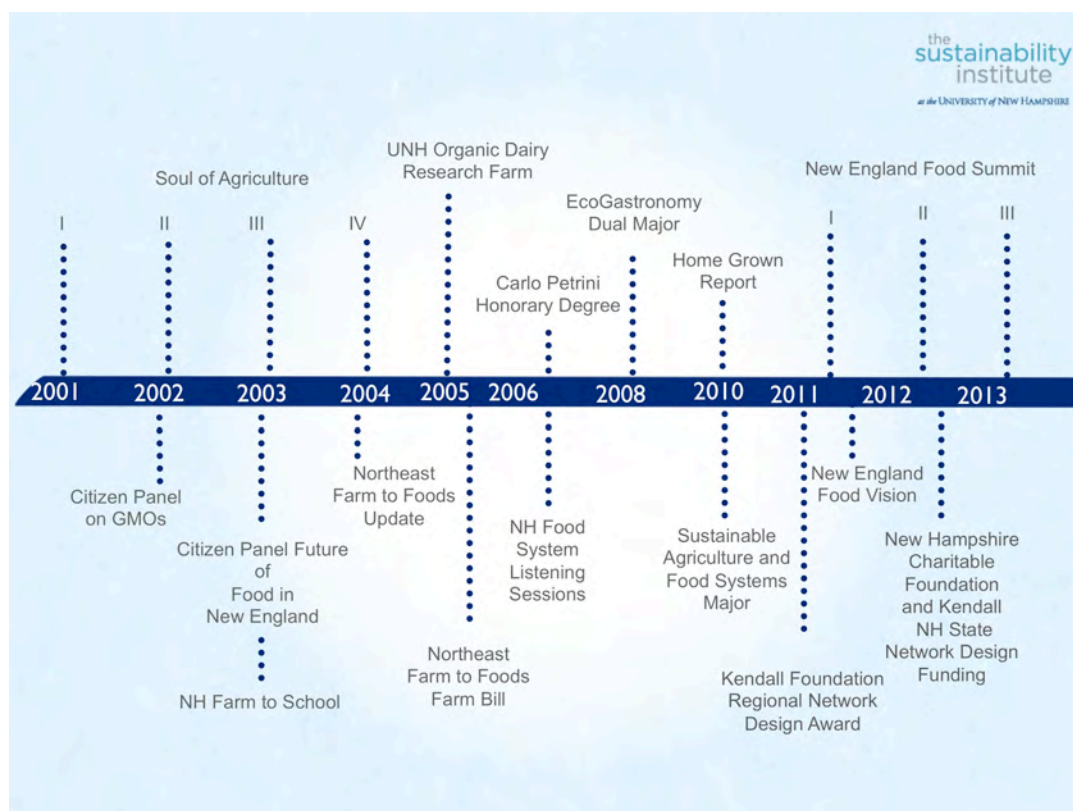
the sustainability institute
at the UNIVERSITY of NEW HAMPSHIRE

Soul of Agriculture

I II III IV

UNH Organic Dairy Research Farm

EcoGastronomy Dual Major

Carlo Petrini Honorary Degree

Home Grown Report

New England Food Summit

I II III

2001 2002 2003 2004 2005 2006 2008 2010 2011 2012 2013

Citizen Panel on GMOs

Citizen Panel Future of Food in New England

NH Farm to School

Northeast Farm to Foods Update

Northeast Farm to Foods Farm Bill

NH Food System Listening Sessions

Sustainable Agriculture and Food Systems Major

Kendall Foundation Regional Network Design Award

New England Food Vision

New Hampshire Charitable Foundation and Kendall NH State Network Design Funding